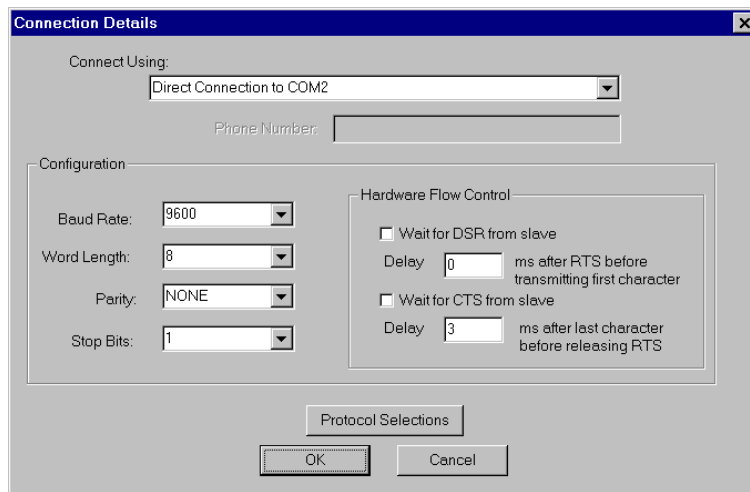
Connection Details

Connect Using:
Direct Connection to COM2

Phone Number:

Configuration

Baud Rate: 9600
Word Length: 8
Parity: NONE
Stop Bits: 1

Hardware Flow Control

Wait for DSR from slave
Delay 0 ms after RTS before transmitting first character

Wait for CTS from slave
Delay 3 ms after last character before releasing RTS

Protocol Selections

OK

Cancel